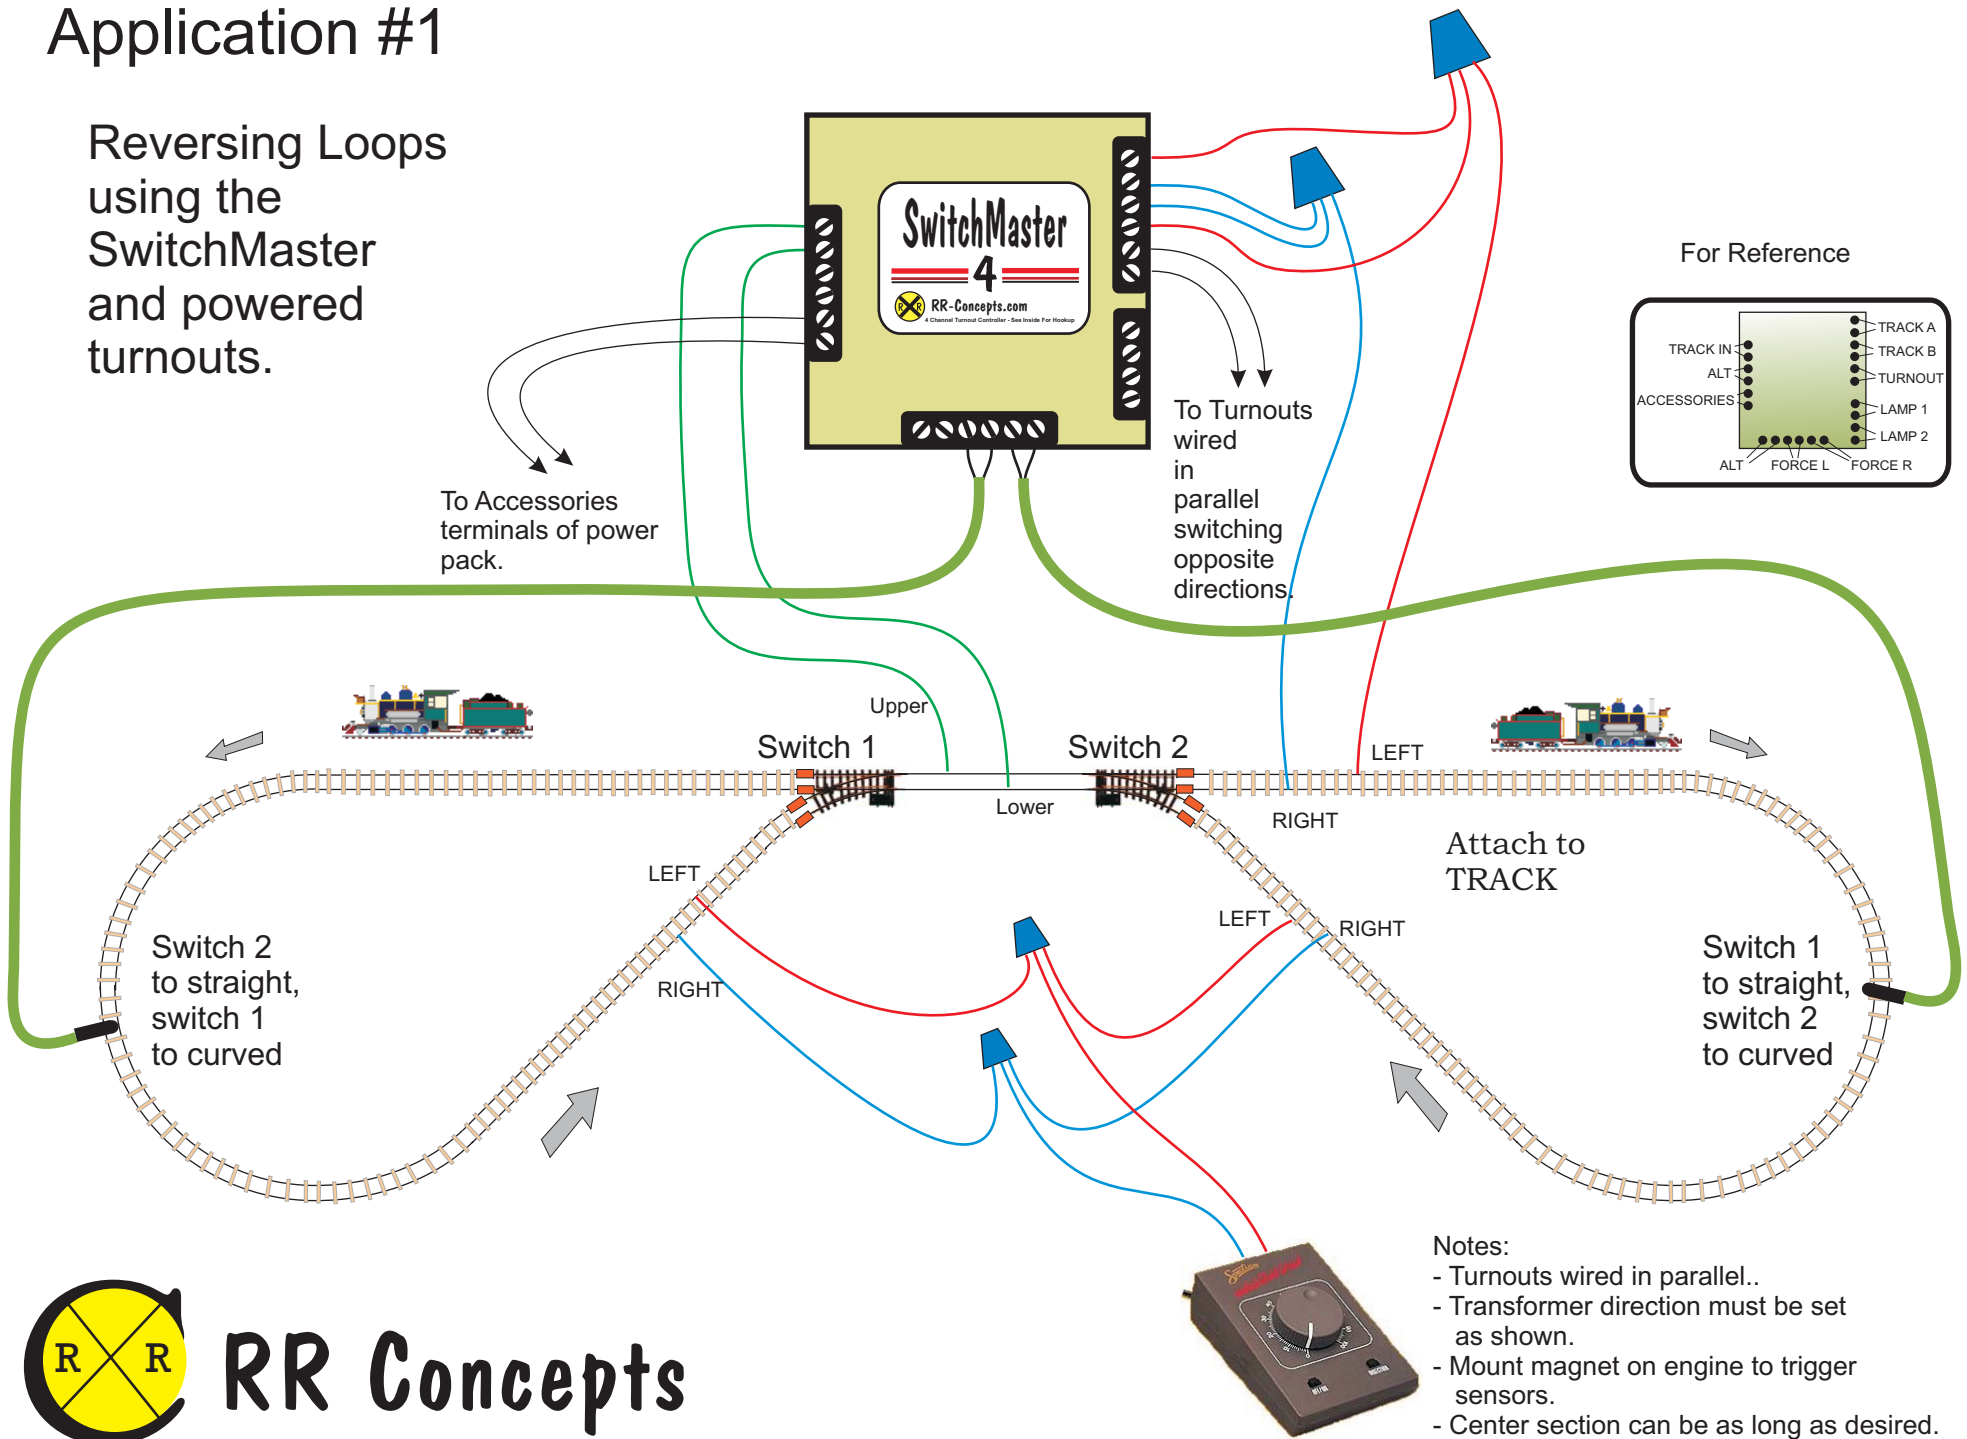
Application #1

Reversing Loops using the SwitchMaster and powered turnouts.

SwitchMaster 4
RR-Concepts.com
4 Channel Turnout Controller - See Inside For Hookup

To Accessories terminals of power pack.

To Turnouts wired in parallel switching opposite directions.

For Reference

TRACK IN
ALT
ACCESSORIES
TRACK A
TRACK B
TURNOUT
LAMP 1
LAMP 2
ALT
FORCE L
FORCE R

Upper
Switch 1
Switch 2
Lower
LEFT
RIGHT
LEFT
RIGHT
LEFT
RIGHT

Attach to TRACK

Switch 2 to straight, switch 1 to curved

Switch 1 to straight, switch 2 to curved

R R
RR Concepts

Notes:
- Turnouts wired in parallel..
- Transformer direction must be set as shown.
- Mount magnet on engine to trigger sensors.
- Center section can be as long as desired.